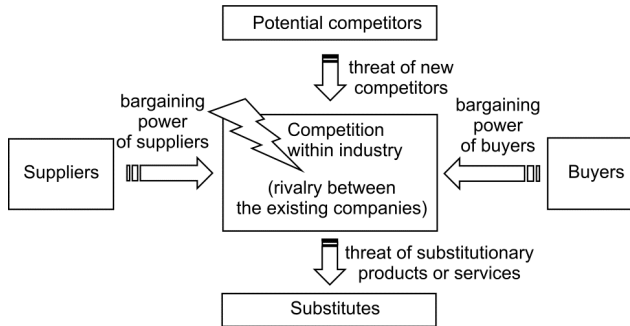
Potential competitors

threat of new competitors

bargaining power of suppliers

Competition within industry

(rivalry between the existing companies)

bargaining power of buyers

Suppliers

Buyers

threat of substitutionary products or services

Substitutes